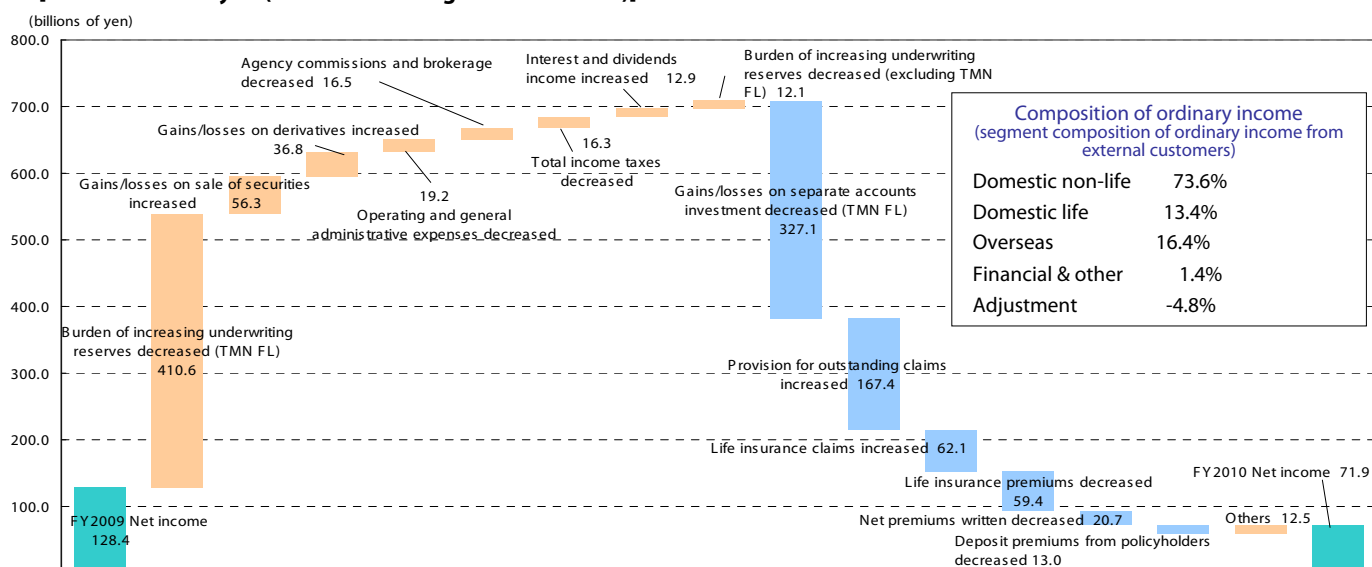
(billions of yen)

800.0

700.0

600.0

500.0

400.0

300.0

200.0

100.0

Agency commissions and brokerage decreased 16.5

Interest and dividends income increased 12.9

Burden of increasing underwriting reserves decreased (excluding TMN FL) 12.1

Gains/losses on derivatives increased 36.8

16.3 Total income taxes decreased

Gains/losses on sale of securities increased 56.3

19.2 Operating and general administrative expenses decreased

Gains/losses on separate accounts investment decreased (TMN FL) 327.1

Composition of ordinary income
(segment composition of ordinary income from external customers)

| | |
|---|---|
| Domestic non-life | 73.6% |
| Domestic life | 13.4% |
| Overseas | 16.4% |
| Financial & other | 1.4% |
| Adjustment | -4.8% |

Burden of increasing underwriting reserves decreased (TMN FL) 410.6

Provision for outstanding claims increased 167.4

Life insurance claims increased 62.1

Life insurance premiums decreased 59.4

FY2010 Net income 71.9

FY2009 Net income 128.4

Net premiums written decreased 20.7

Others 12.5

Deposit premiums from policyholders decreased 13.0